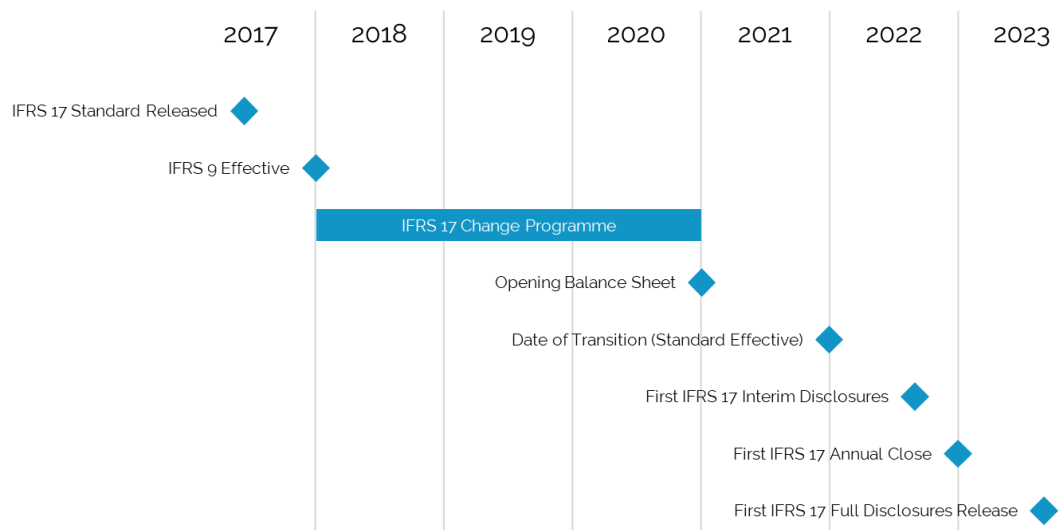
| 2017 | 2018 | 2019 | 2020 | 2021 | 2022 | 2023 |
|---|---|---|---|---|---|---|

IFRS 17 Standard Released

IFRS 9 Effective

IFRS 17 Change Programme

Opening Balance Sheet

Date of Transition (Standard Effective)

First IFRS 17 Interim Disclosures

First IFRS 17 Annual Close

First IFRS 17 Full Disclosures Release